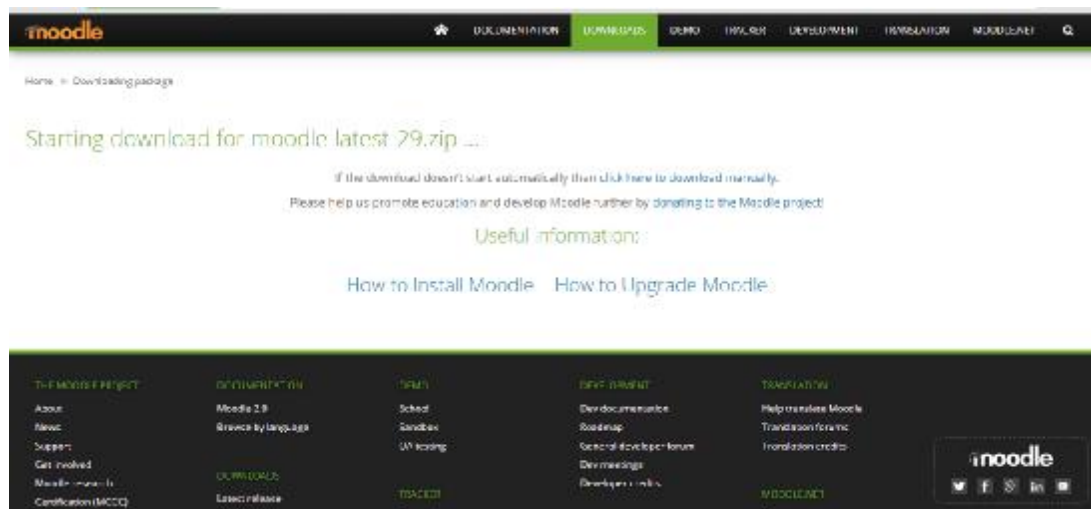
moodle

DOCUMENTATION DOWNLOADS DEMO TRACKER DEVELOPMENT TRANSLATION MOODLE.NET

Home » Downloading package

Starting download for moodle-latest-29.zip ...

If the download doesn't start automatically then click here to download manually.

Please help us promote education and develop Moodle further by donating to the Moodle project!

Useful information:

How to Install Moodle How to Upgrade Moodle

THE MOODLE PROJECT
About
News
Support
Get involved
Moodle research
Certification (MCCC)

DOCUMENTATION
Moodle 2.9
Browse by language

DOWNLOADS
Latest release

DEMO
School
Sandbox
UI testing

TRACKER

DEVELOPMENT
Dev documentation
Roadmap
General developer forum
Dev meetings
Developer credits

TRANSLATION
Help translate Moodle
Translation forums
Translation credits

MOODLE.NET

moodle